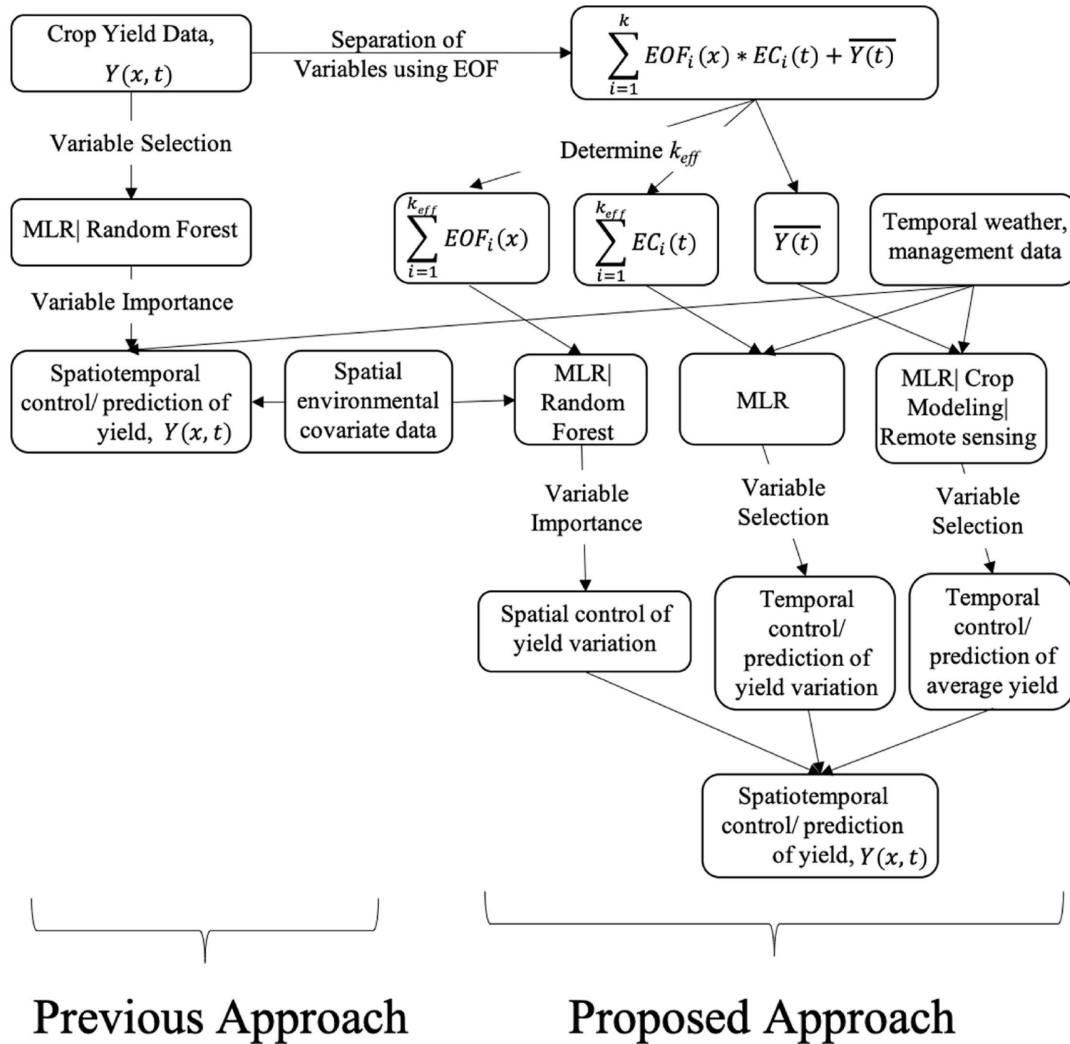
Crop Yield Data, $Y(x,t)$

Separation of Variables using EOF

$\sum_{i=1}^{k} EOF_i(x) * EC_i(t) + \overline{Y(t)}$

Variable Selection

Determine $k_{eff}$

MLR| Random Forest

$\sum_{i=1}^{k_{eff}} EOF_i(x)$

$\sum_{i=1}^{k_{eff}} EC_i(t)$

$\overline{Y(t)}$

Temporal weather, management data

Variable Importance

Spatiotemporal control/ prediction of yield, $Y(x,t)$

Spatial environmental covariate data

MLR| Random Forest

MLR

MLR| Crop Modeling| Remote sensing

Variable Importance

Variable Selection

Variable Selection

Spatial control of yield variation

Temporal control/ prediction of yield variation

Temporal control/ prediction of average yield

Spatiotemporal control/ prediction of yield, $Y(x,t)$

Previous Approach

Proposed Approach